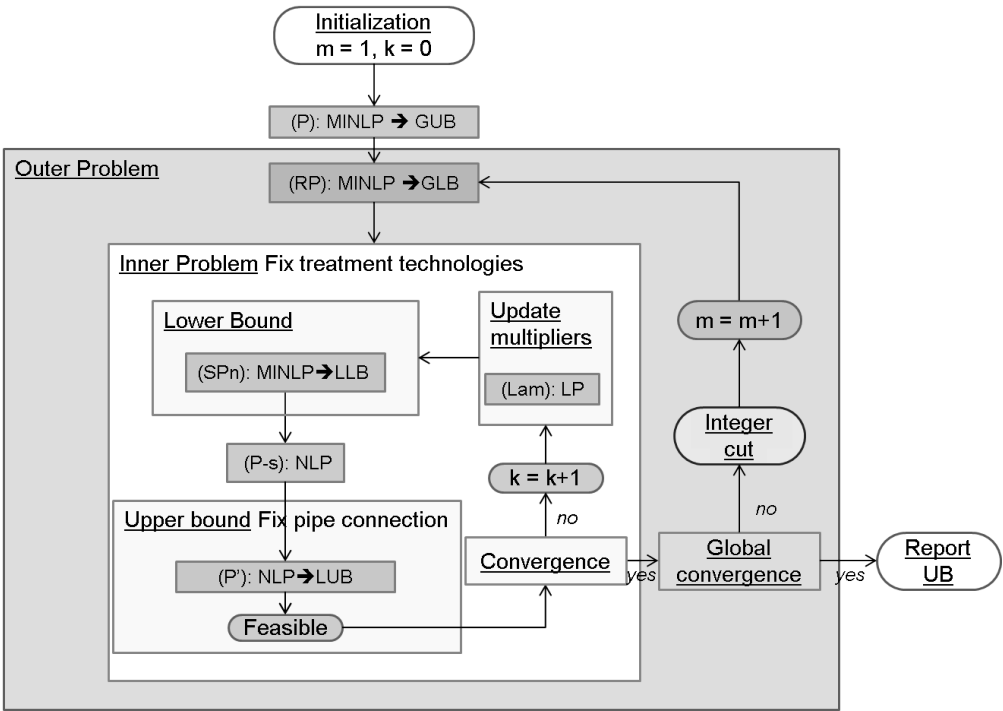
Initialization
m = 1, k = 0

(P): MINLP → GUB

Outer Problem

(RP): MINLP → GLB

Inner Problem Fix treatment technologies

Lower Bound

(SPn): MINLP → LLB

Update multipliers

(Lam): LP

m = m+1

(P-s): NLP

k = k+1

Integer cut

no

Upper bound Fix pipe connection

no

(P'): NLP → LUB

Convergence

yes

Global convergence

yes

Report UB

Feasible